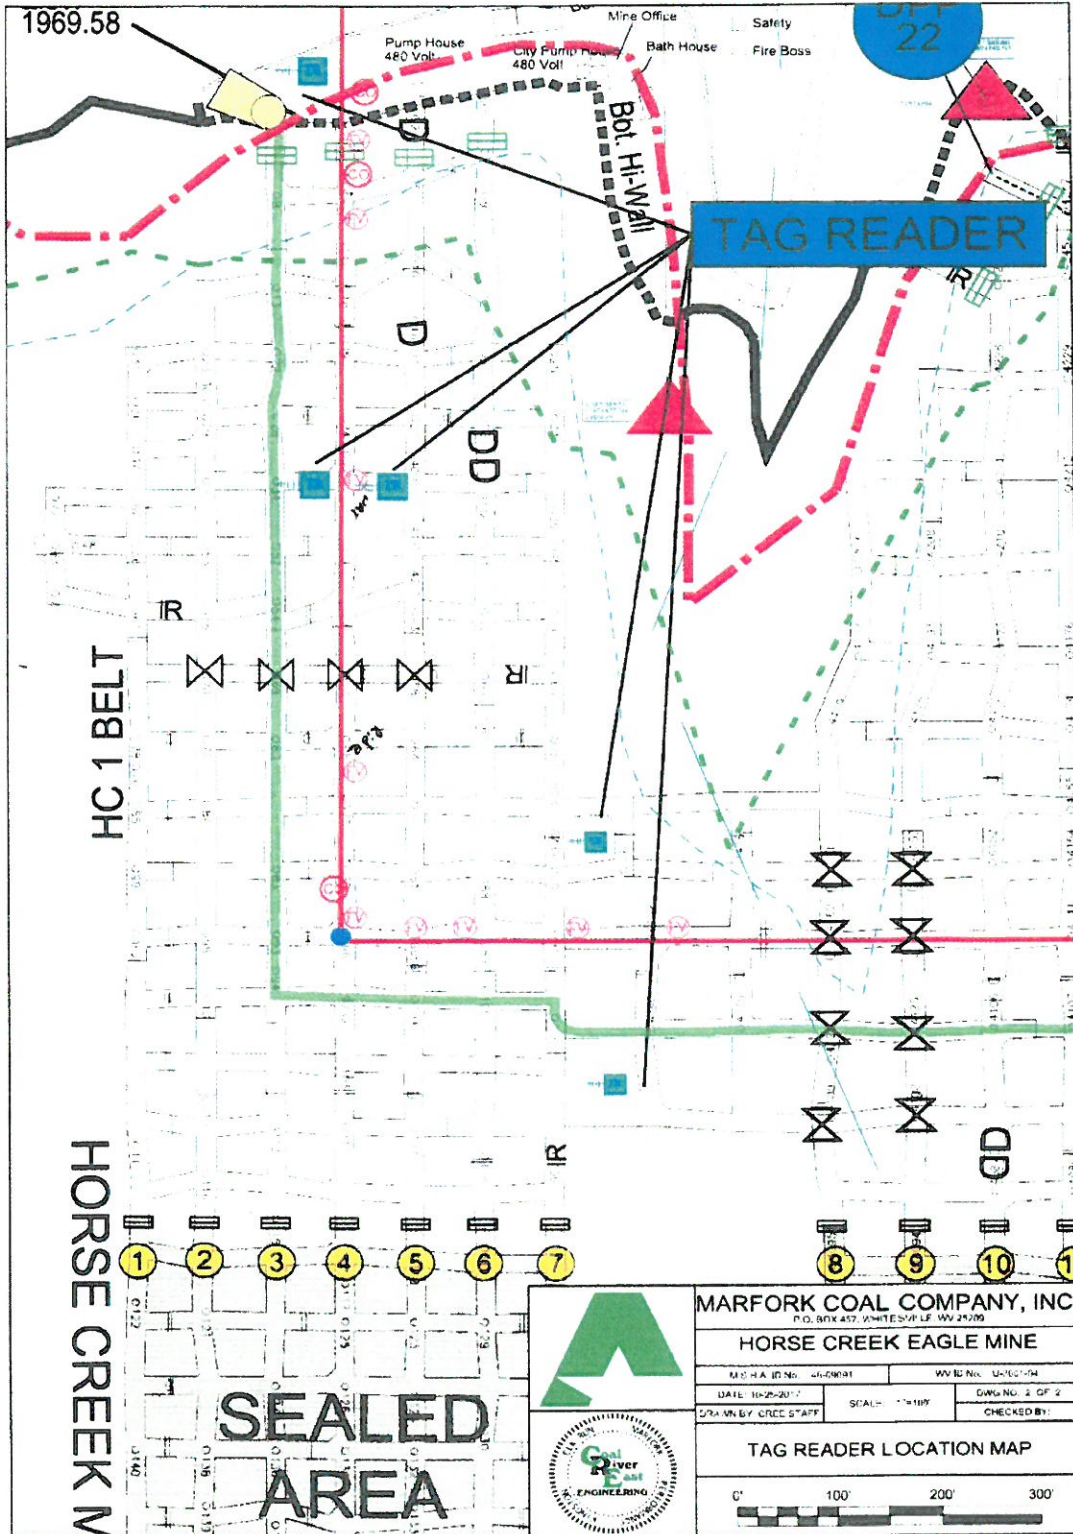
1969.58

Mine Office

Safety

Pump House
480 Volt

City Pump House
480 Volt

Bath House

Fire Boss

DPP
22

Bot. Hi-Wall

TAG READER

D

D

DD

IR

IR

IR

IR

HC 1 BELT

DD

1 2 3 4 5 6 7 8 9 10 1

HORSE CREEK M

SEALED
AREA

MARFORK COAL COMPANY, INC
P.O. BOX 457, WHITESVILLE, WV 25209

HORSE CREEK EAGLE MINE

M.S.H.A. ID No. 46-09091

WV ID No. U-7001-04

DATE: 10-26-2017

SCALE: 1"=100'

DWG NO. 2 OF 2

DRAWN BY: CREE STAFF

CHECKED BY:

TAG READER LOCATION MAP

Coal River East
ENGINEERING

0'
100'
200'
300'